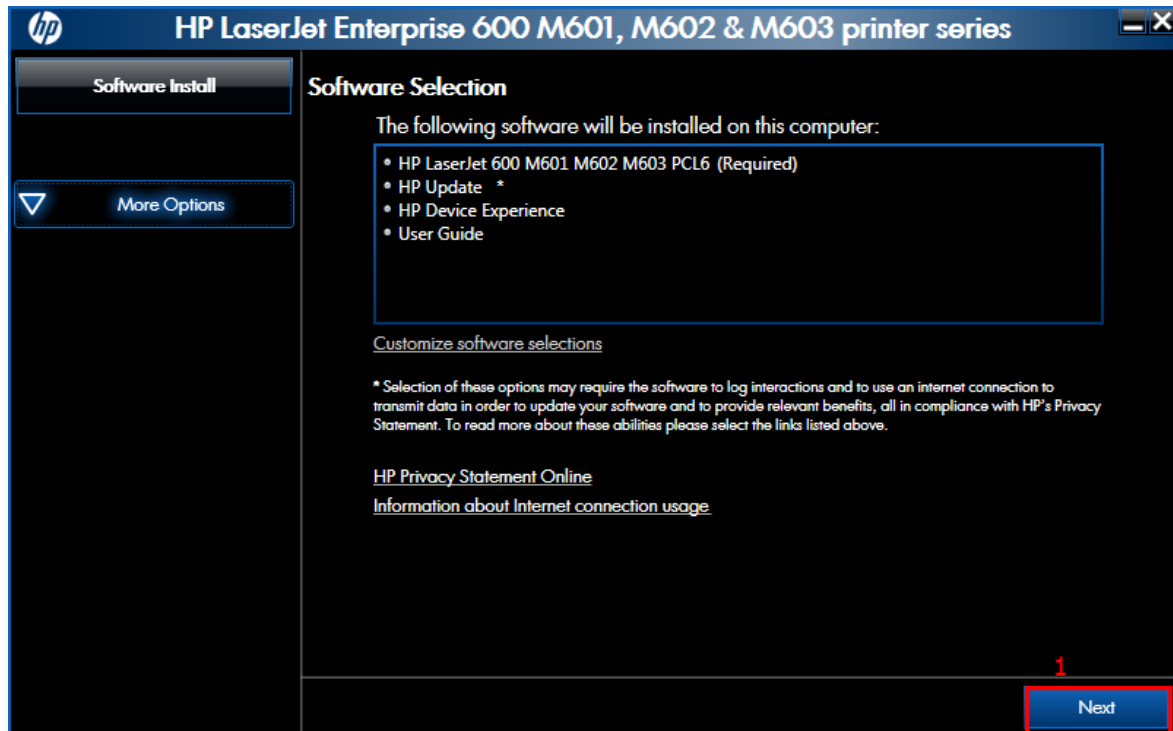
hp

HP LaserJet Enterprise 600 M601, M602 & M603 printer series

Software Install

More Options

Software Selection

The following software will be installed on this computer:

• HP LaserJet 600 M601 M602 M603 PCL6 (Required)
• HP Update *
• HP Device Experience
• User Guide

Customize software selections

* Selection of these options may require the software to log interactions and to use an internet connection to transmit data in order to update your software and to provide relevant benefits, all in compliance with HP's Privacy Statement. To read more about these abilities please select the links listed above.

HP Privacy Statement Online

Information about Internet connection usage

1

Next